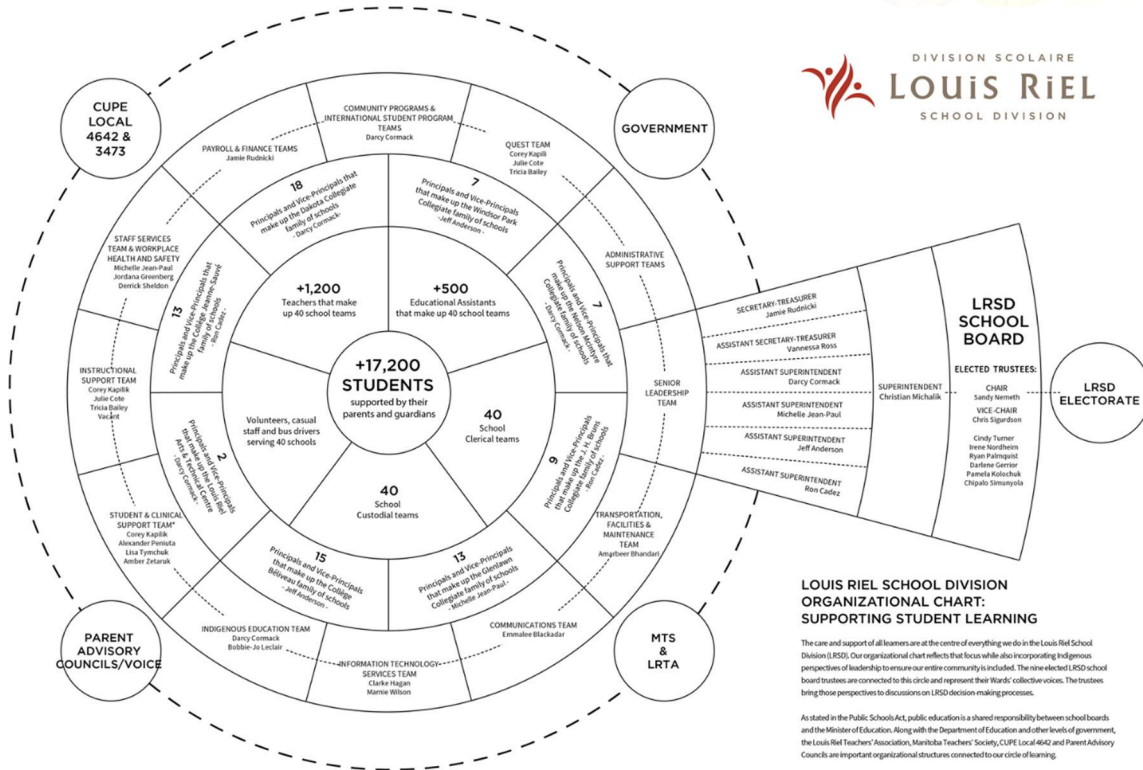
DIVISION SCOLAIRE
LOUIS RIEL
SCHOOL DIVISION

CUPE LOCAL 4642 & 3473

GOVERNMENT

PARENT ADVISORY COUNCILS/VOICE

MTS & LRTA

LRSD ELECTORATE

COMMUNITY PROGRAMS & INTERNATIONAL STUDENT PROGRAM TEAMS
Darcy Cormack

PAYROLL & FINANCE TEAMS
Jamie Rudnicki

QUEST TEAM
Corey Kapilik
Julie Cote
Tricia Bailey

STAFF SERVICES TEAM & WORKPLACE HEALTH AND SAFETY
Michelle Jean-Paul
Jordana Greenberg
Derrick Sheldon

ADMINISTRATIVE SUPPORT TEAMS

INSTRUCTIONAL SUPPORT TEAM
Corey Kapilik
Julie Cote
Tricia Bailey
Vacant

SENIOR LEADERSHIP TEAM

STUDENT & CLINICAL SUPPORT TEAM*
Corey Kapilik
Alexander Peniuta
Lisa Tymchuk
Amber Zetaruk

TRANSPORTATION, FACILITIES & MAINTENANCE TEAM
Amarbeer Bhandari

INDIGENOUS EDUCATION TEAM
Darcy Cormack
Bobbie-Jo Leclair

COMMUNICATIONS TEAM
Emmalee Blackadar

INFORMATION TECHNOLOGY SERVICES TEAM
Clarke Hagan
Marnie Wilson

18
Principals and Vice-Principals that make up the Dakota Collegiate family of schools
-Darcy Cormack-

7
Principals and Vice-Principals that make up the Windsor Park Collegiate family of schools
-Jeff Anderson-

7
Principals and Vice-Principals that make up the Nelson McIntyre Collegiate family of schools
-Darcy Cormack-

13
Principals and Vice-Principals that make up the Collège Jeanne-Sauvé family of schools
-Ron Cadez-

2
Principals and Vice-Principals that make up the Louis Riel Arts & Technology Centre
-Darcy Cormack-

9
Principals and Vice-Principals that make up the J. H. Bruns Collegiate family of schools
-Ron Cadez-

15
Principals and Vice-Principals that make up the Collège Béliveau family of schools
-Jeff Anderson-

13
Principals and Vice-Principals that make up the Glenlawn Collegiate family of schools
-Michelle Jean-Paul-

+1,200
Teachers that make up 40 school teams

+500
Educational Assistants that make up 40 school teams

+17,200
STUDENTS
supported by their parents and guardians

Volunteers, casual staff and bus drivers serving 40 schools

40
School Clerical teams

40
School Custodial teams

SECRETARY-TREASURER
Jamie Rudnicki

ASSISTANT SECRETARY-TREASURER
Vannessa Ross

ASSISTANT SUPERINTENDENT
Darcy Cormack

ASSISTANT SUPERINTENDENT
Michelle Jean-Paul

ASSISTANT SUPERINTENDENT
Jeff Anderson

ASSISTANT SUPERINTENDENT
Ron Cadez

SUPERINTENDENT
Christian Michalik

LRSD SCHOOL BOARD

ELECTED TRUSTEES:
CHAIR
Sandy Nemeth
VICE-CHAIR
Chris Sigurdson

Cindy Turner
Irene Nordheim
Ryan Palmquist
Darlene Gerrior
Pamela Koloschuk
Chipalo Simunyola

LOUIS RIEL SCHOOL DIVISION ORGANIZATIONAL CHART: SUPPORTING STUDENT LEARNING

The care and support of all learners are at the centre of everything we do in the Louis Riel School Division (LRSD). Our organizational chart reflects that focus while also incorporating Indigenous perspectives of leadership to ensure our entire community is included. The nine elected LRSD school board trustees are connected to this circle and represent their Wards' collective voices. The trustees bring those perspectives to discussions on LRSD decision-making processes.

As stated in the Public Schools Act, public education is a shared responsibility between school boards and the Minister of Education. Along with the Department of Education and other levels of government, the Louis Riel Teachers' Association, Manitoba Teachers' Society, CUPE Local 4642 and Parent Advisory Councils are important organizational structures connected to our circle of learning.